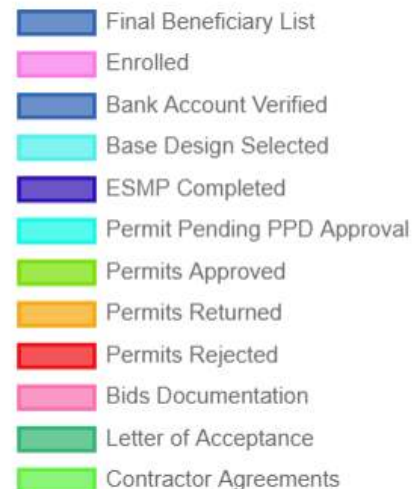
Final Beneficiary List
Enrolled
Bank Account Verified
Base Design Selected
ESMP Completed
Permit Pending PPD Approval
Permits Approved
Permits Returned
Permits Rejected
Bids Documentation
Letter of Acceptance
Contractor Agreements